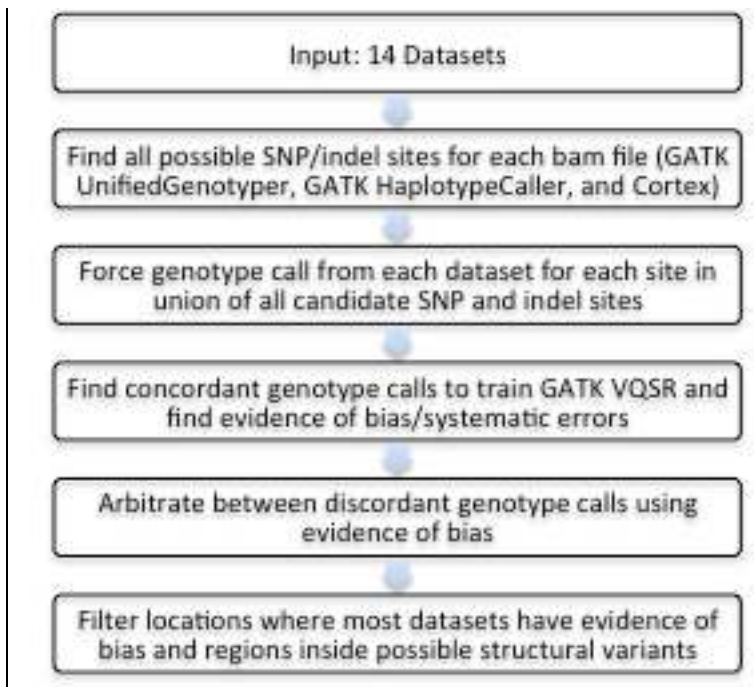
Input: 14 Datasets

Find all possible SNP/indel sites for each bam file (GATK UnifiedGenotyper, GATK HaplotypeCaller, and Cortex)

Force genotype call from each dataset for each site in union of all candidate SNP and indel sites

Find concordant genotype calls to train GATK VQSR and find evidence of bias/systematic errors

Arbitrate between discordant genotype calls using evidence of bias

Filter locations where most datasets have evidence of bias and regions inside possible structural variants